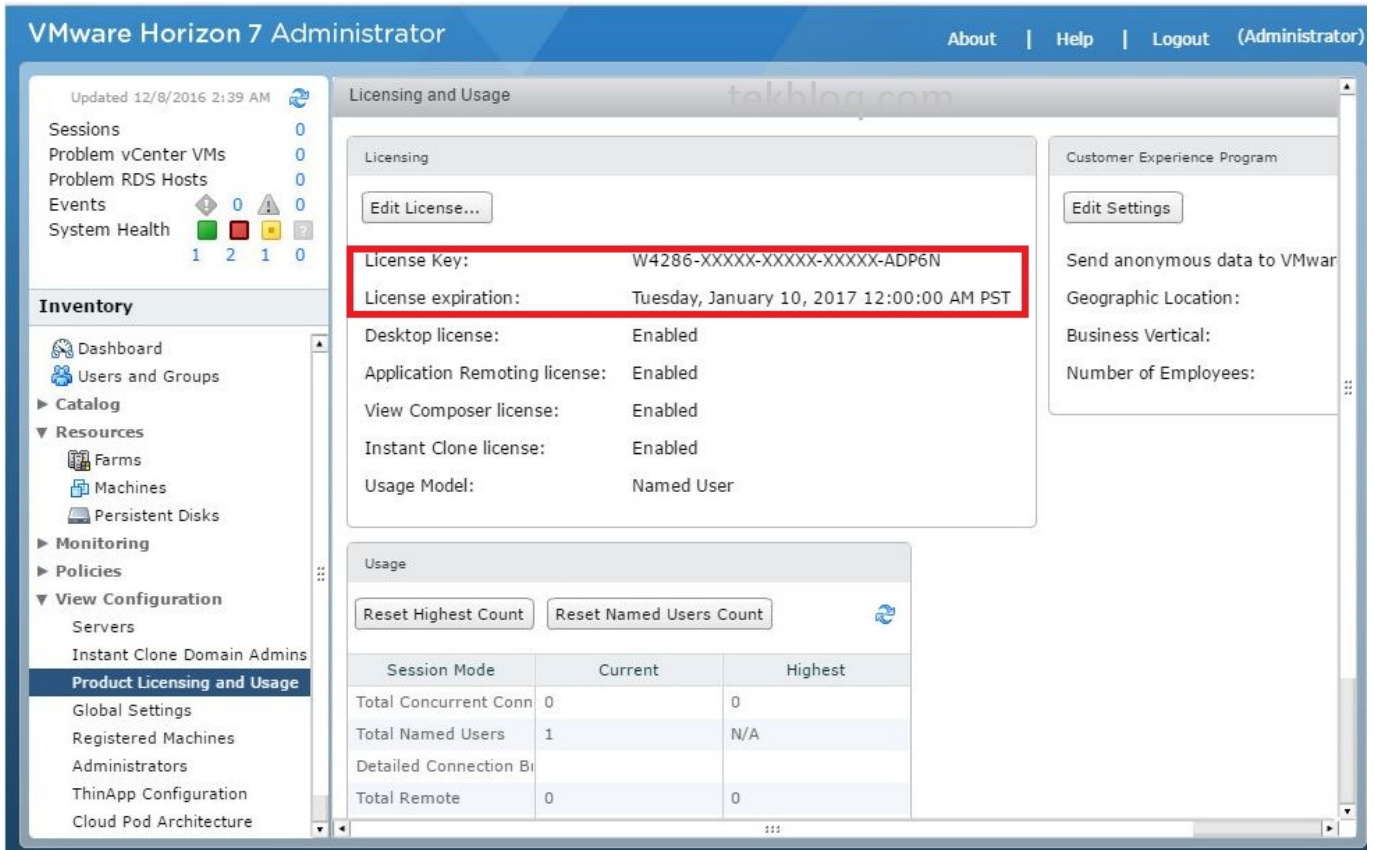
VMware Horizon 7 Administrator

About | Help | Logout (Administrator)

Updated 12/8/2016 2:39 AM

| | |
|---|---|
| Sessions | 0 |
| Problem vCenter VMs | 0 |
| Problem RDS Hosts | 0 |
| Events | 0 0 |
| System Health | 1 2 1 0 |

Inventory

Dashboard
Users and Groups
▶ Catalog
▼ Resources
Farms
Machines
Persistent Disks
▶ Monitoring
▶ Policies
▼ View Configuration
Servers
Instant Clone Domain Admins
Product Licensing and Usage
Global Settings
Registered Machines
Administrators
ThinApp Configuration
Cloud Pod Architecture

Licensing and Usage

tekblog.com

Licensing

Edit License...

| | |
|---|---|
| License Key: | W4286-XXXXX-XXXXX-XXXXX-ADP6N |
| License expiration: | Tuesday, January 10, 2017 12:00:00 AM PST |
| Desktop license: | Enabled |
| Application Remoting license: | Enabled |
| View Composer license: | Enabled |
| Instant Clone license: | Enabled |
| Usage Model: | Named User |

Customer Experience Program

Edit Settings

Send anonymous data to VMwar
Geographic Location:
Business Vertical:
Number of Employees:

Usage

Reset Highest Count | Reset Named Users Count

| Session Mode | Current | Highest |
|---|---|---|
| Total Concurrent Conn | 0 | 0 |
| Total Named Users | 1 | N/A |
| Detailed Connection Bı | | |
| Total Remote | 0 | 0 |